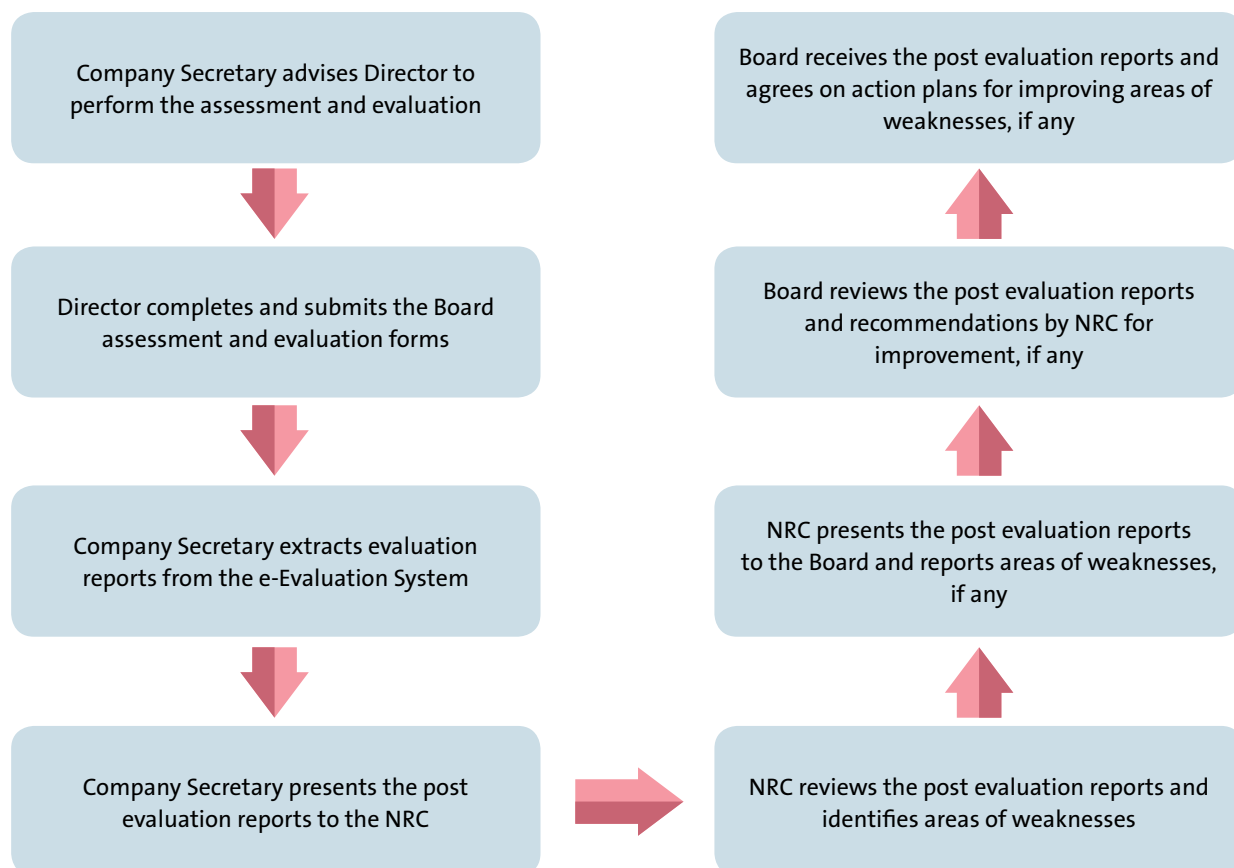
Company Secretary advises Director to perform the assessment and evaluation

Director completes and submits the Board assessment and evaluation forms

Company Secretary extracts evaluation reports from the e-Evaluation System

Company Secretary presents the post evaluation reports to the NRC

NRC reviews the post evaluation reports and identifies areas of weaknesses

NRC presents the post evaluation reports to the Board and reports areas of weaknesses, if any

Board reviews the post evaluation reports and recommendations by NRC for improvement, if any

Board receives the post evaluation reports and agrees on action plans for improving areas of weaknesses, if any